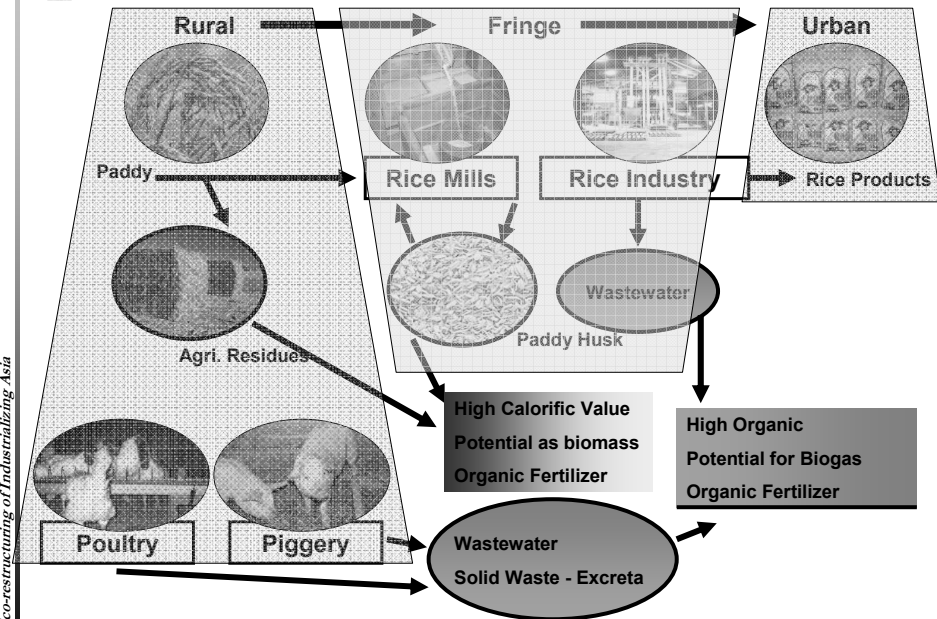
Rural

Fringe

Urban

Paddy

Rice Mills

Rice Industry

Rice Products

Wastewater

Paddy Husk

Agri. Residues

High Calorific Value
Potential as biomass
Organic Fertilizer

High Organic
Potential for Biogas
Organic Fertilizer

Poultry

Piggery

Wastewater
Solid Waste - Excreta

co-restructuring of Industrializing Asia